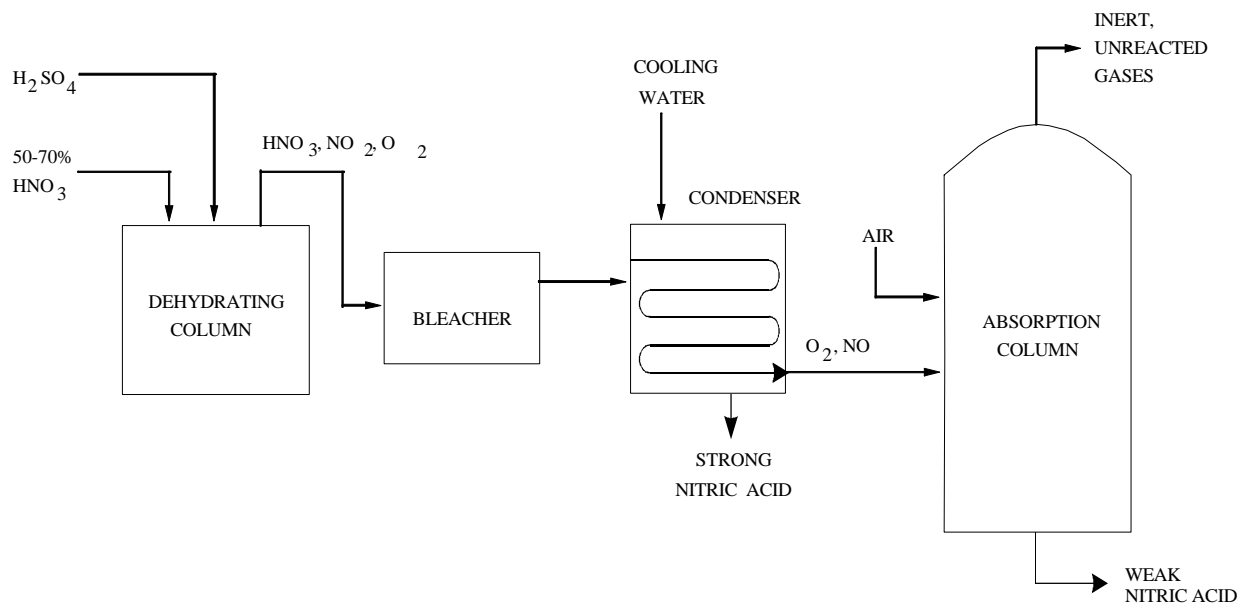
$H_2SO_4$

50-70% $HNO_3$

$HNO_3$, $NO_2$, $O_2$

COOLING WATER

CONDENSER

INERT, UNREACTED GASES

AIR

DEHYDRATING COLUMN

BLEACHER

ABSORPTION COLUMN

$O_2$, NO

STRONG NITRIC ACID

WEAK NITRIC ACID